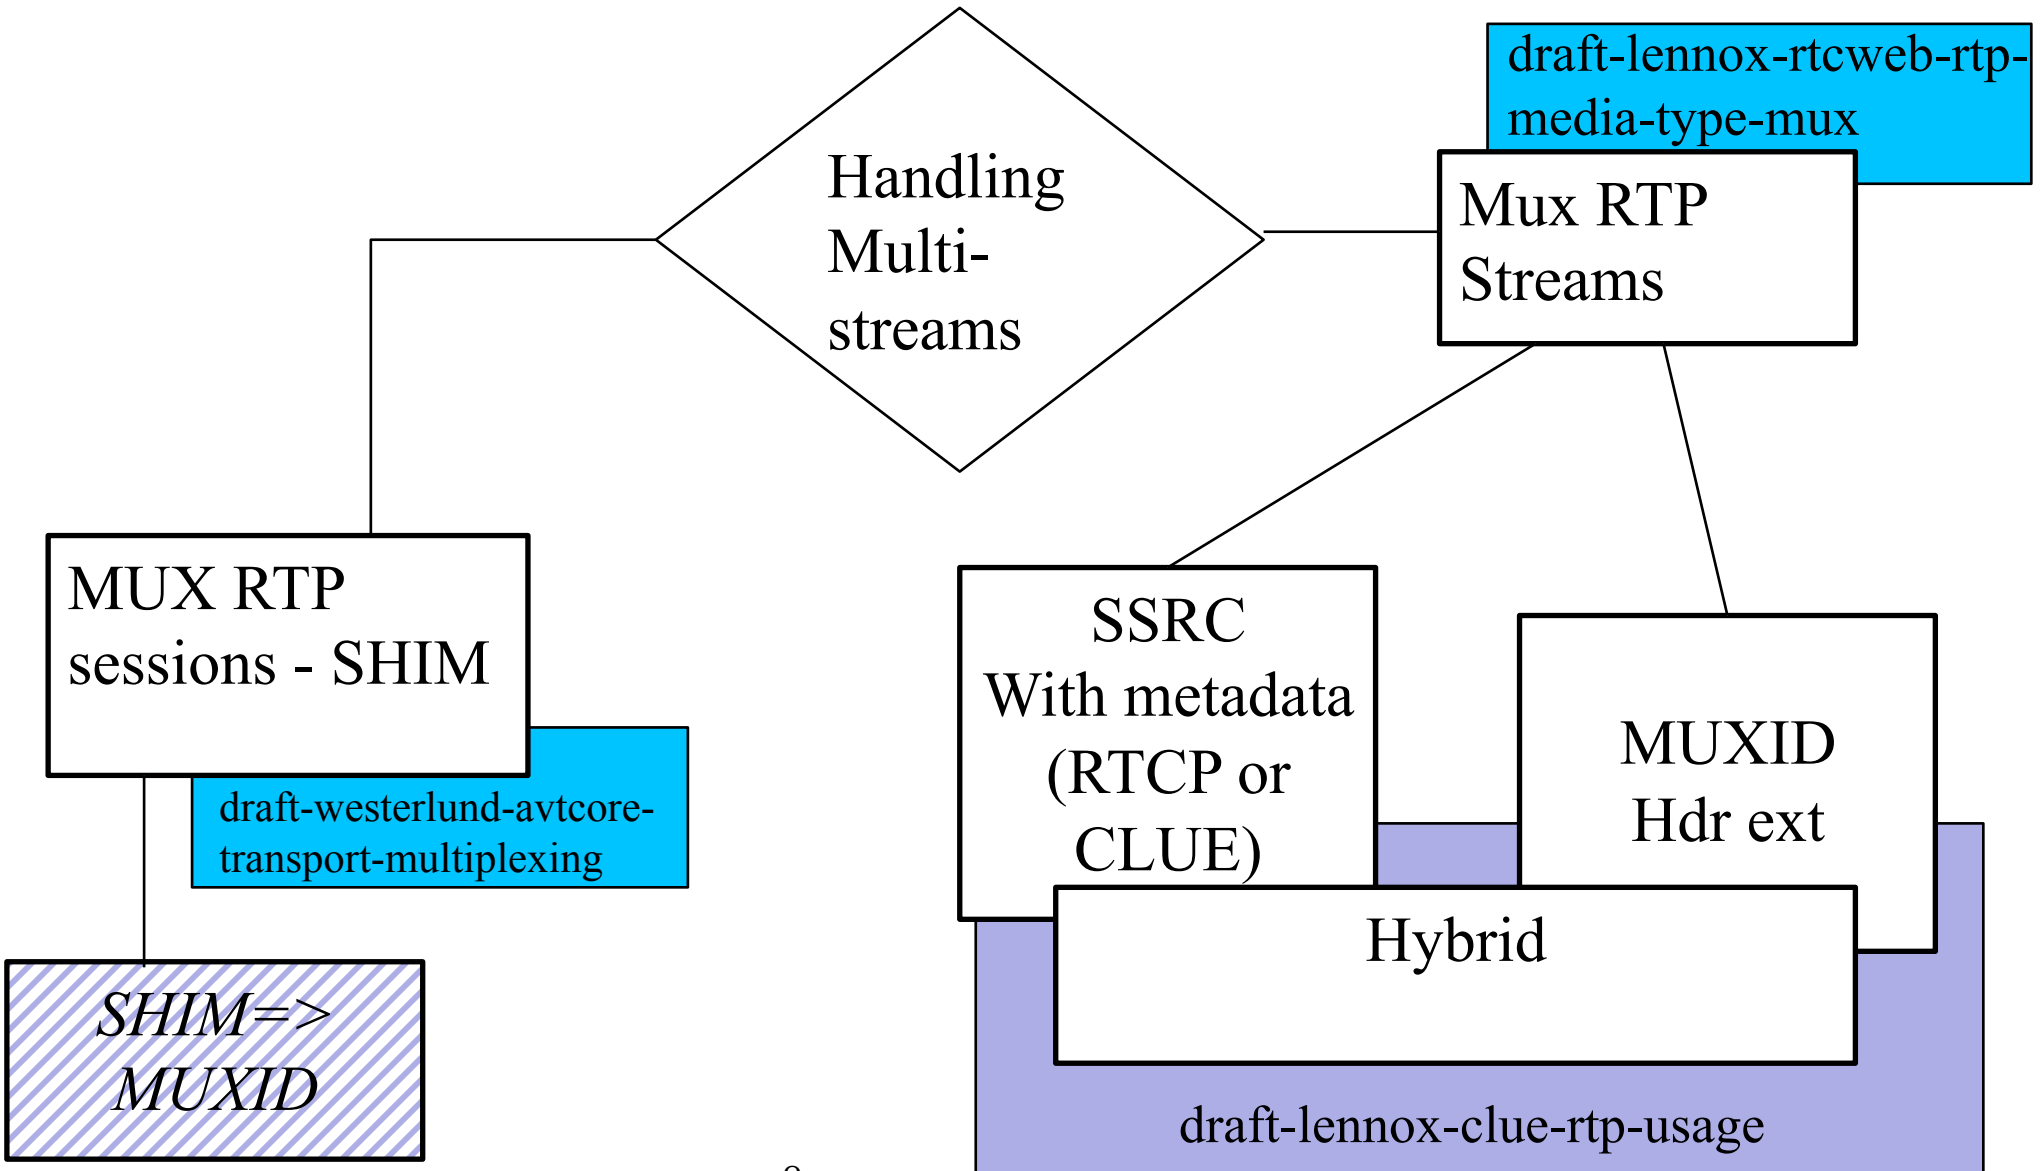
Handling Multi-streams

draft-lennox-rtcweb-rtp-media-type-mux

Mux RTP Streams

MUX RTP sessions - SHIM

draft-westerlund-avtcore-transport-multiplexing

SHIM=> MUXID

SSRC With metadata (RTCP or CLUE)

MUXID Hdr ext

Hybrid

draft-lennox-clue-rtp-usage